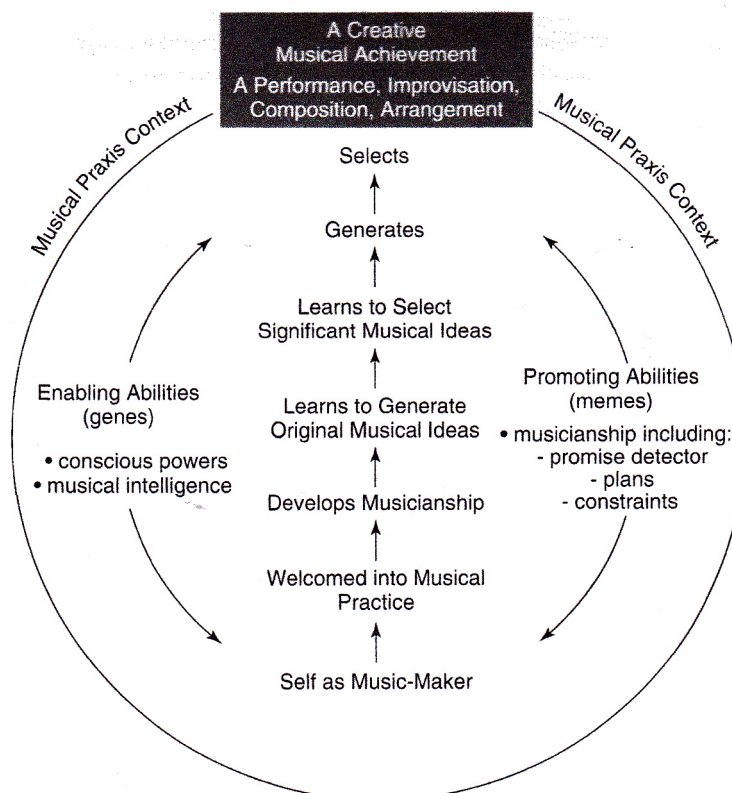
A Creative Musical Achievement

A Performance, Improvisation, Composition, Arrangement

Musical Praxis Context

Musical Praxis Context

Selects

Generates

Learns to Select Significant Musical Ideas

Learns to Generate Original Musical Ideas

Develops Musicianship

Welcomed into Musical Practice

Self as Music-Maker

Enabling Abilities (genes)

• conscious powers
• musical intelligence

Promoting Abilities (memes)

• musicianship including:
- promise detector
- plans
- constraints